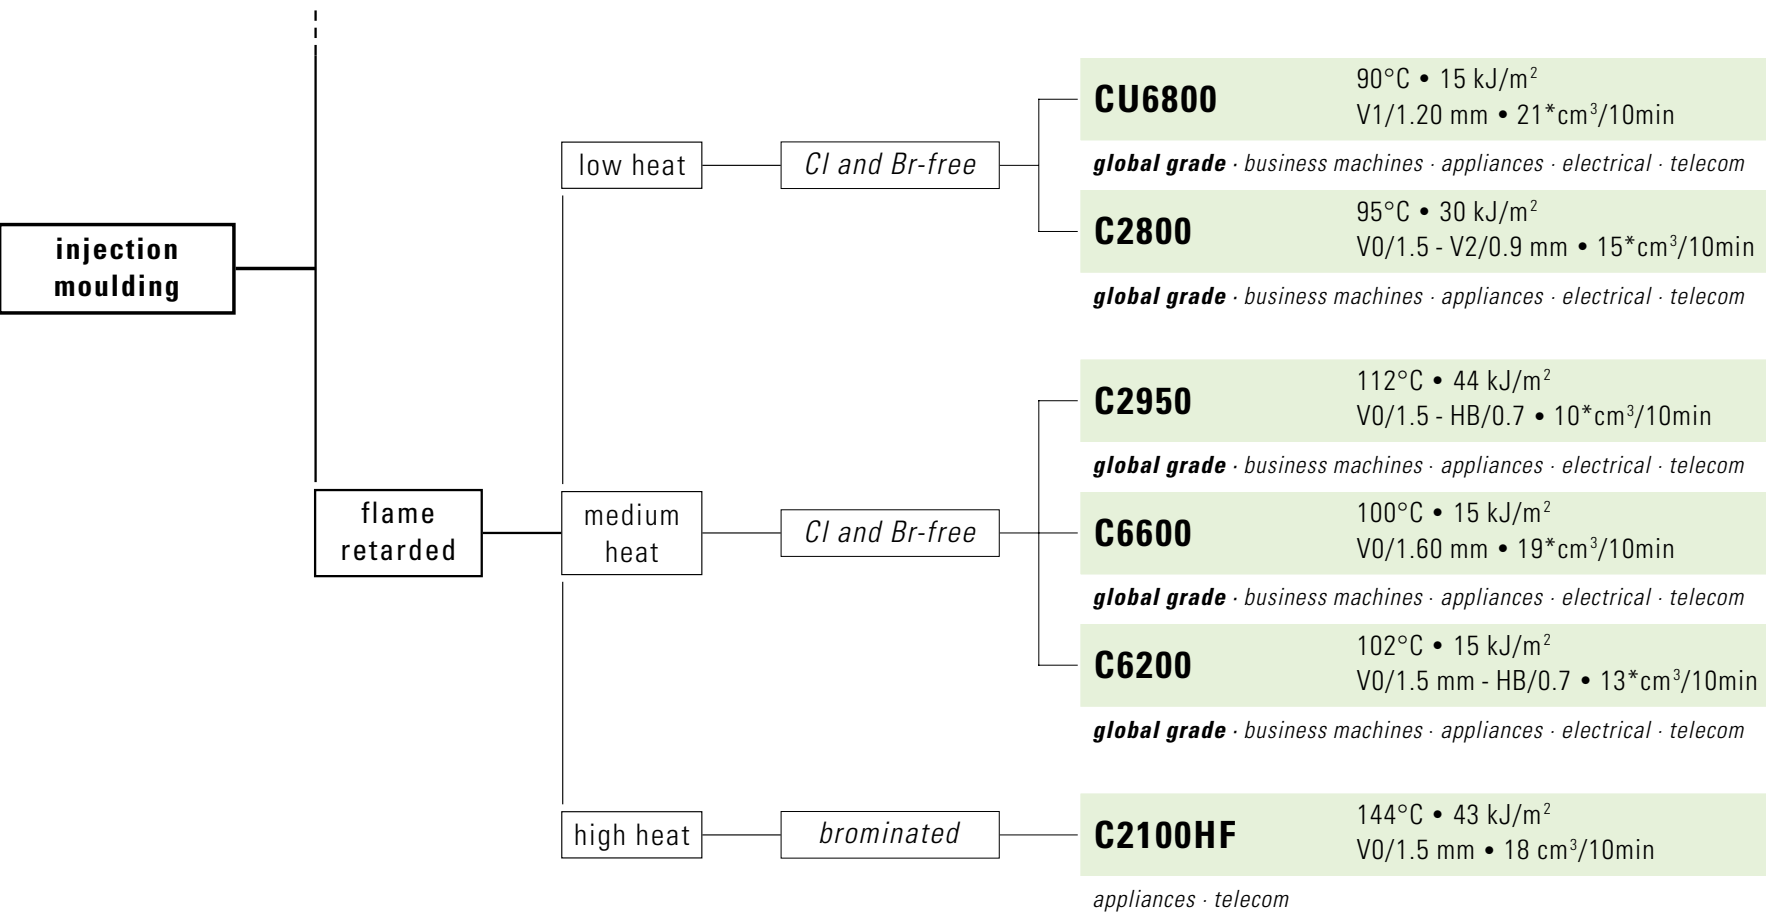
injection moulding

flame retarded

low heat

Cl and Br-free

CU6800
90°C • 15 kJ/m$^2$
V1/1.20 mm • 21*cm$^3$/10min

global grade · business machines · appliances · electrical · telecom

C2800
95°C • 30 kJ/m$^2$
V0/1.5 - V2/0.9 mm • 15*cm$^3$/10min

global grade · business machines · appliances · electrical · telecom

medium heat

Cl and Br-free

C2950
112°C • 44 kJ/m$^2$
V0/1.5 - HB/0.7 • 10*cm$^3$/10min

global grade · business machines · appliances · electrical · telecom

C6600
100°C • 15 kJ/m$^2$
V0/1.60 mm • 19*cm$^3$/10min

global grade · business machines · appliances · electrical · telecom

C6200
102°C • 15 kJ/m$^2$
V0/1.5 mm - HB/0.7 • 13*cm$^3$/10min

global grade · business machines · appliances · electrical · telecom

high heat

brominated

C2100HF
144°C • 43 kJ/m$^2$
V0/1.5 mm • 18 cm$^3$/10min

appliances · telecom